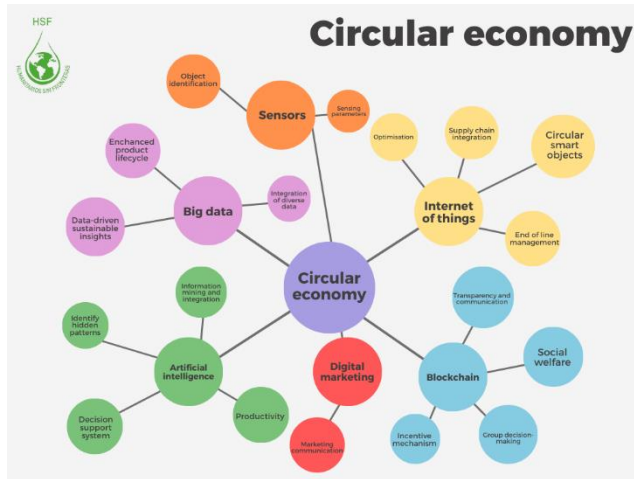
HSF

HUMANITARIAN SANS FRONTIÈRES

Circular economy

Object identification

Sensors

Sensing parameters

Enchanced product lifecycle

Big data

Integration of diverse data

Data-driven sustainable insights

Optimisation

Supply chain integration

Circular smart objects

Internet of things

End of line management

Circular economy

Information mining and integration

Identify hidden patterns

Artificial intelligence

Decision support system

Productivity

Digital marketing

Marketing communication

Transparency and communication

Social welfare

Blockchain

Incentive mechanism

Group decision making